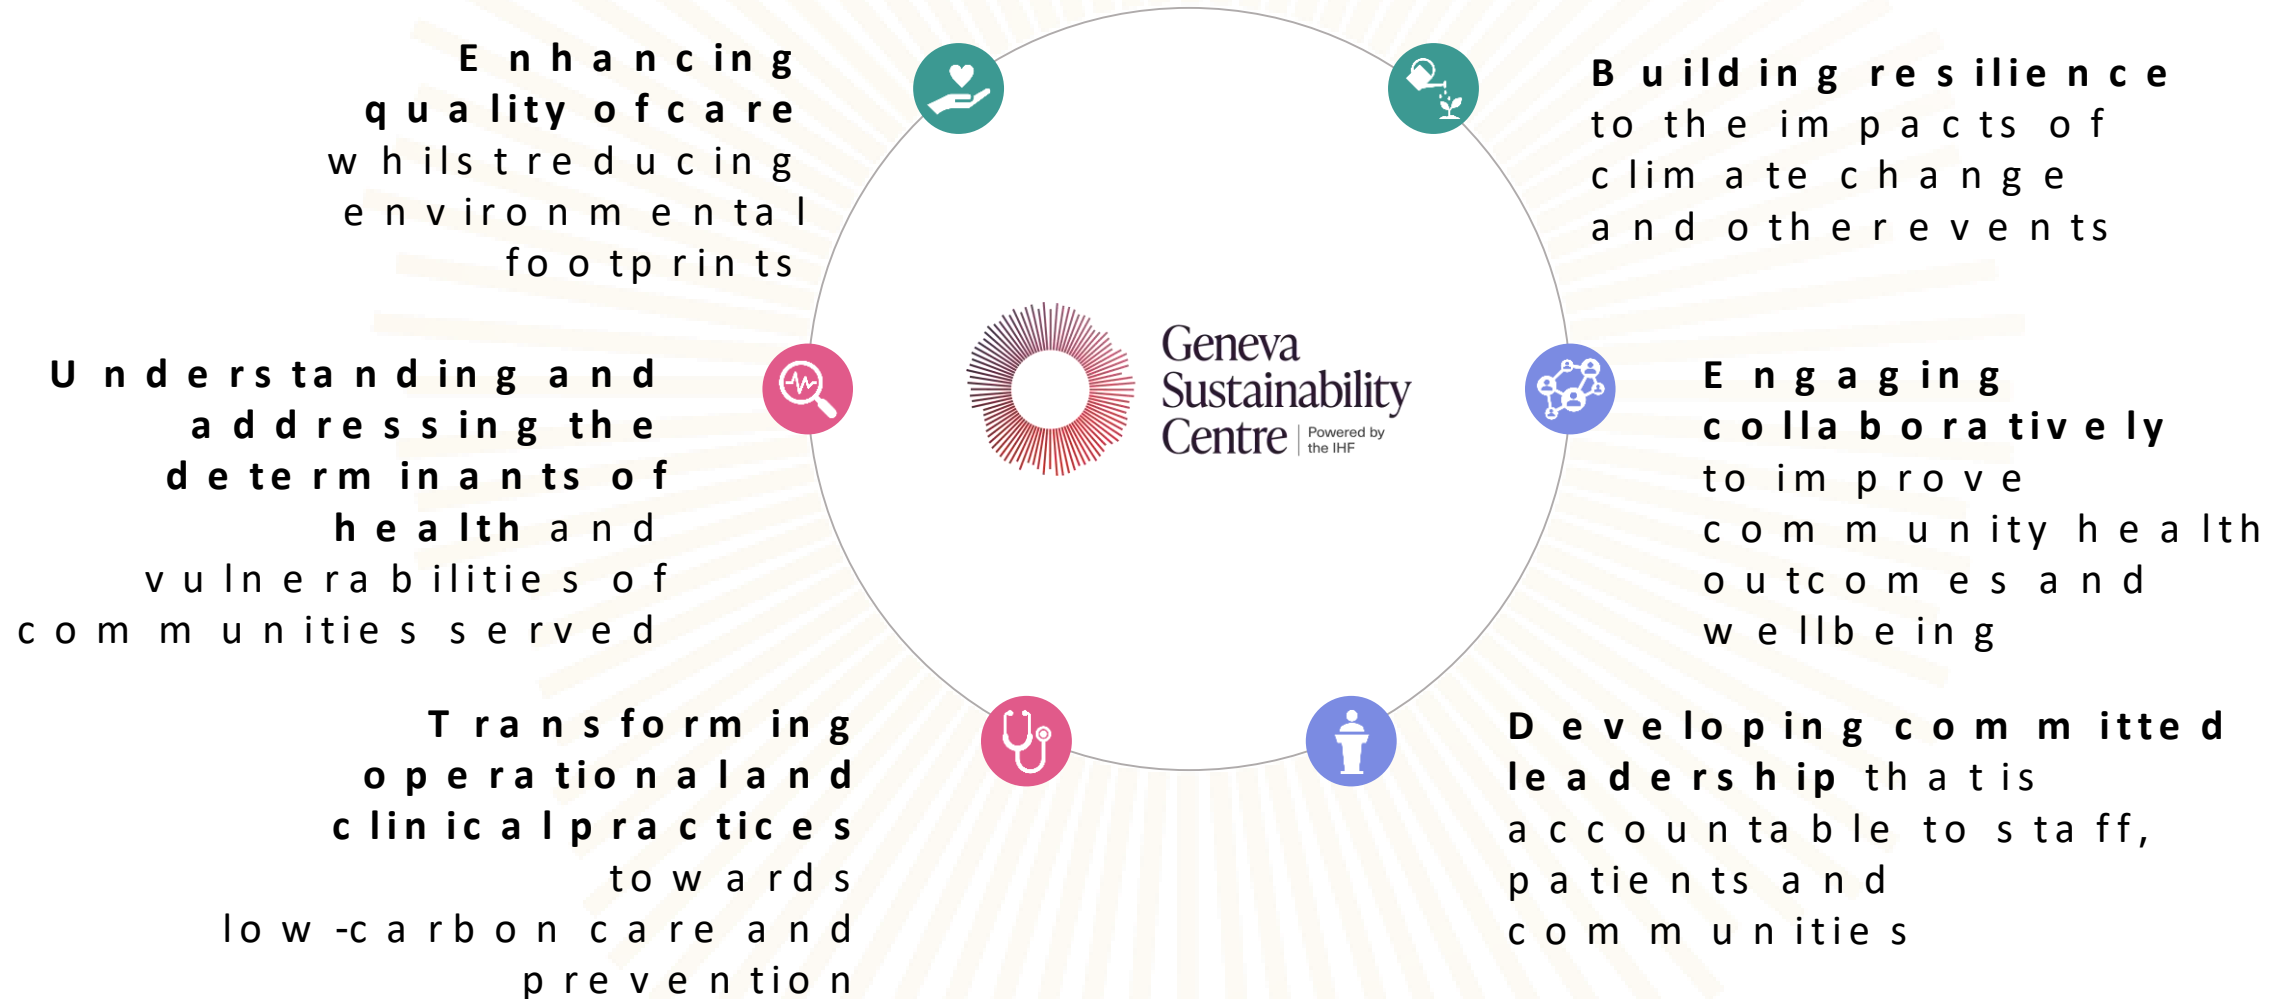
Enhancing quality of care whilst reducing environmental footprints

Building resilience to the impacts of climate change and other events

Geneva Sustainability Centre
Powered by the IHF

Understanding and addressing the determinants of health and vulnerabilities of communities served

Engaging collaboratively to improve community health outcomes and wellbeing

Transforming operational and clinical practices towards low-carbon care and prevention

Developing committed leadership that is accountable to staff, patients and communities